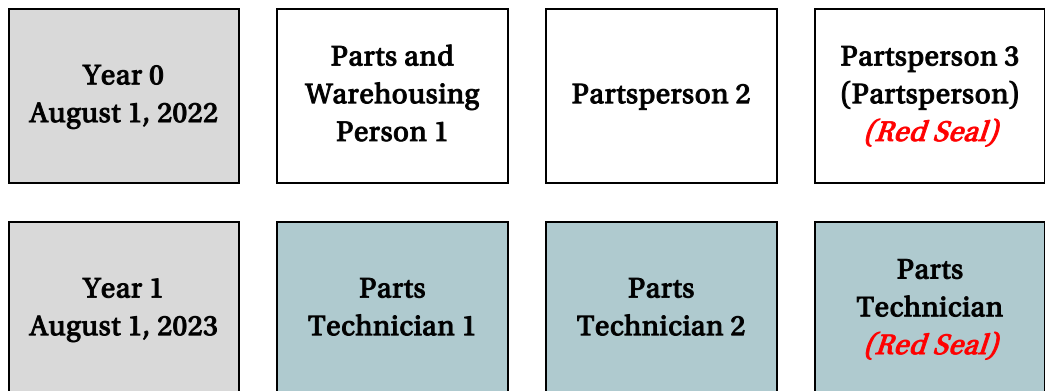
Year 0
August 1, 2022

Parts and Warehousing Person 1

Partsperson 2

Partsperson 3 (Partsperson) *(Red Seal)*

Year 1
August 1, 2023

Parts Technician 1

Parts Technician 2

Parts Technician *(Red Seal)*